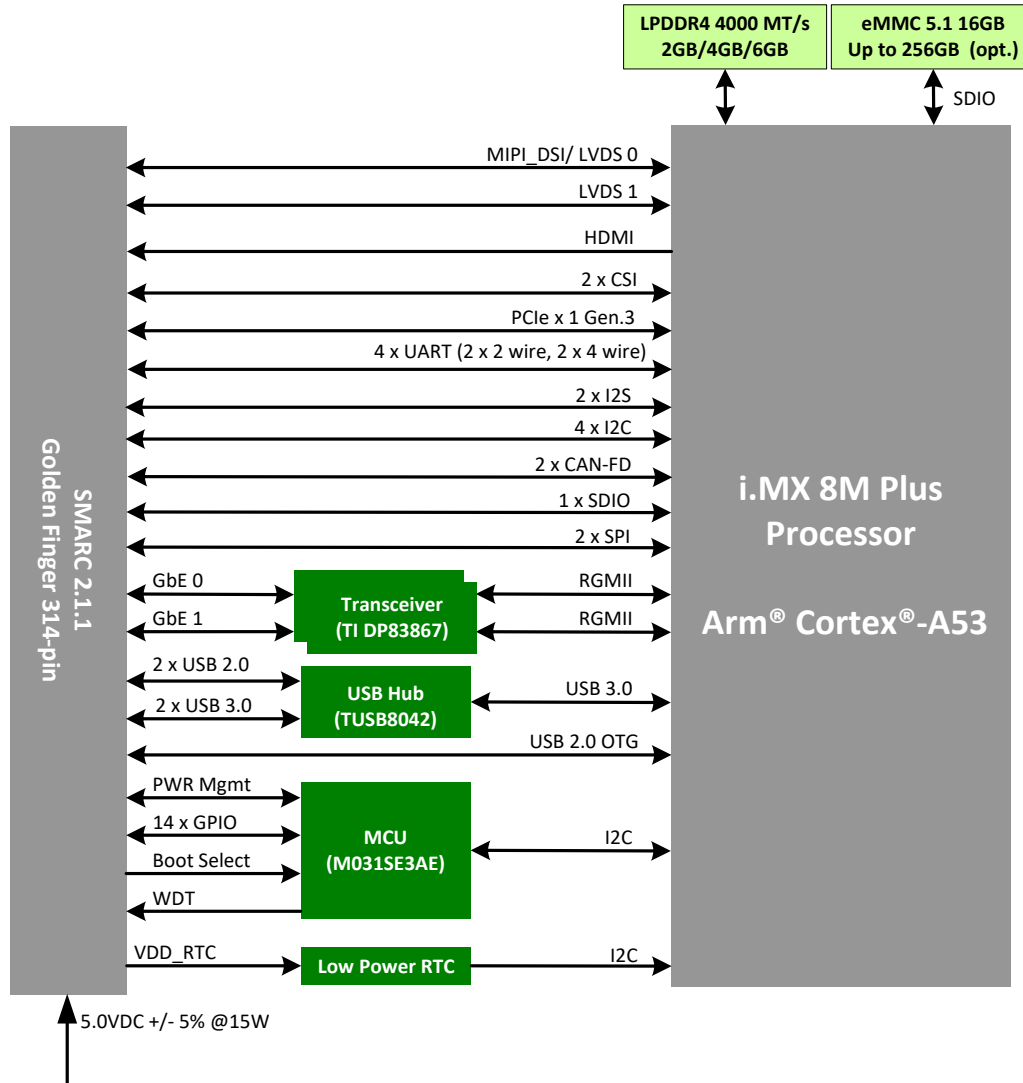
LPDDR4 4000 MT/s
2GB/4GB/6GB

eMMC 5.1 16GB
Up to 256GB (opt.)

SDIO

SMARC 2.1.1
Golden Finger 314-pin

MIPI_DSI/ LVDS 0
LVDS 1
HDMI
2 x CSI
PCIe x 1 Gen.3
4 x UART (2 x 2 wire, 2 x 4 wire)
2 x I2S
4 x I2C
2 x CAN-FD
1 x SDIO
2 x SPI

GbE 0
GbE 1
Transceiver
(TI DP83867)
RGMII
RGMII

2 x USB 2.0
2 x USB 3.0
USB Hub
(TUSB8042)
USB 3.0
USB 2.0 OTG

PWR Mgmt
14 x GPIO
Boot Select
WDT
MCU
(M031SE3AE)
I2C

VDD_RTC
Low Power RTC
I2C

i.MX 8M Plus
Processor

Arm® Cortex®-A53

5.0VDC +/- 5% @15W